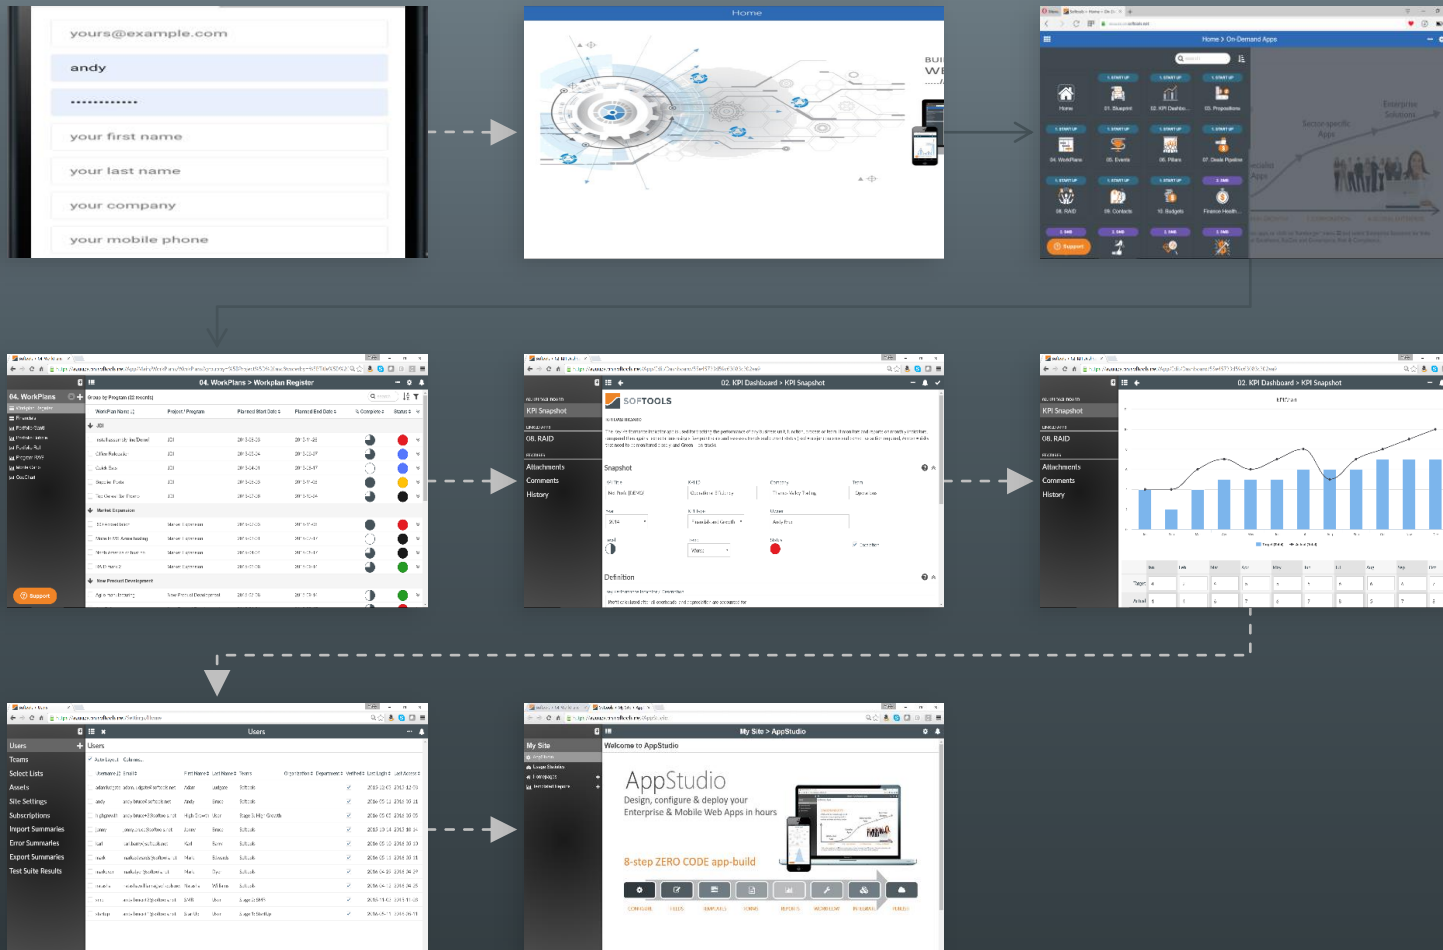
yours@example.com

andy

•••••••••••••

your first name

your last name

your company

your mobile phone

Home

Home > On-Demand Apps

Home

01. Blueprint

02. KPI Dashbo...

03. Propositions

04. WorkPlans

05. Events

06. Pillars

07. Deals Pipeline

08. RAID

09. Contacts

10. Budgets

Finance Health...

Support

Enterprise Solutions

Sector-specific Apps

04. WorkPlans > Workplan Register

04. WorkPlans

Group by Program (32 records)

WorkPlan Name

Project / Program

Planned Start Date

Planned End Date

% Complete

Status

Market Expansion

New Product Development

Support

02. KPI Dashboard > KPI Snapshot

KPI Snapshot

08. RAID

Attachments

Comments

History

SOFTOOLS

Snapshot

Definition

02. KPI Dashboard > KPI Snapshot

KPI Snapshot

08. RAID

Attachments

Comments

History

Users

Users

Teams

Select Lists

Assets

Site Settings

Subscriptions

Import Summaries

Error Summaries

Export Summaries

Test Suite Results

Users

My Site > AppStudio

My Site

Welcome to AppStudio

AppStudio

Design, configure & deploy your Enterprise & Mobile Web Apps in hours

8-step ZERO CODE app-build